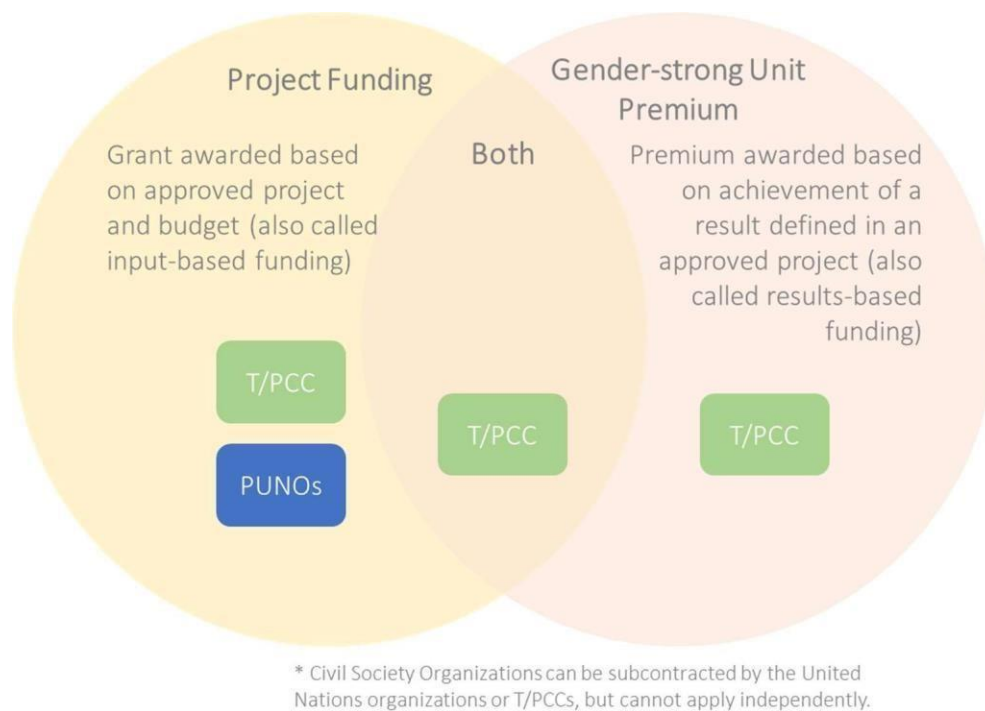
Project Funding

Grant awarded based on approved project and budget (also called input-based funding)

T/PCC

PUNOs

Both

T/PCC

Gender-strong Unit Premium

Premium awarded based on achievement of a result defined in an approved project (also called results-based funding)

T/PCC

* Civil Society Organizations can be subcontracted by the United Nations organizations or T/PCCs, but cannot apply independently.